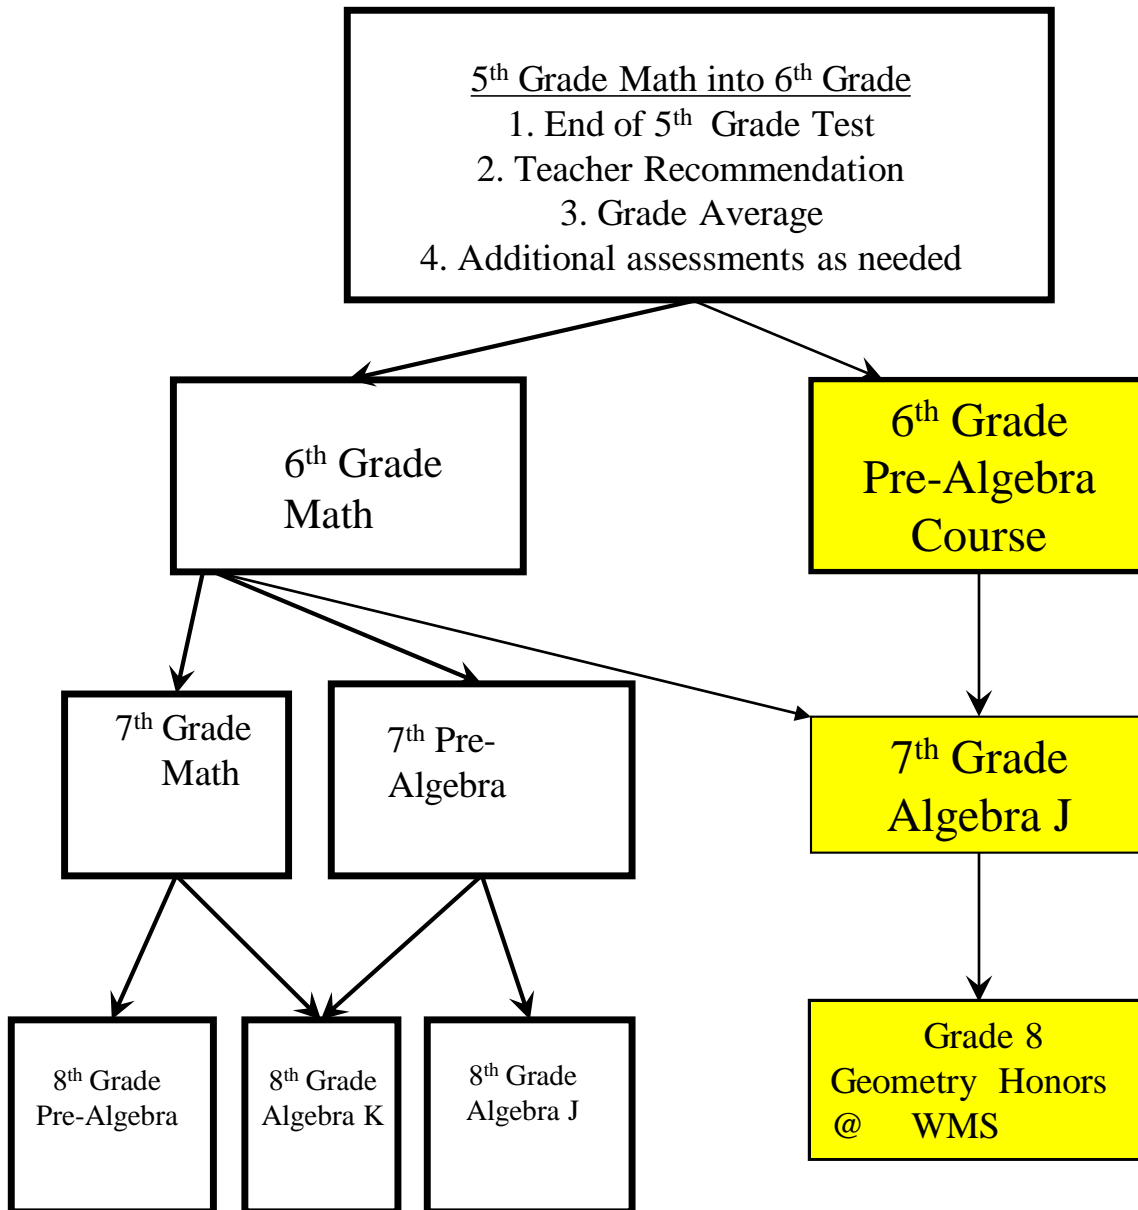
5$^{th}$ Grade Math into 6$^{th}$ Grade
1. End of 5$^{th}$ Grade Test
2. Teacher Recommendation
3. Grade Average
4. Additional assessments as needed

6$^{th}$ Grade Math

6$^{th}$ Grade Pre-Algebra Course

7$^{th}$ Grade Math

7$^{th}$ Pre-Algebra

7$^{th}$ Grade Algebra J

8$^{th}$ Grade Pre-Algebra

8$^{th}$ Grade Algebra K

8$^{th}$ Grade Algebra J

Grade 8 Geometry Honors @ WMS